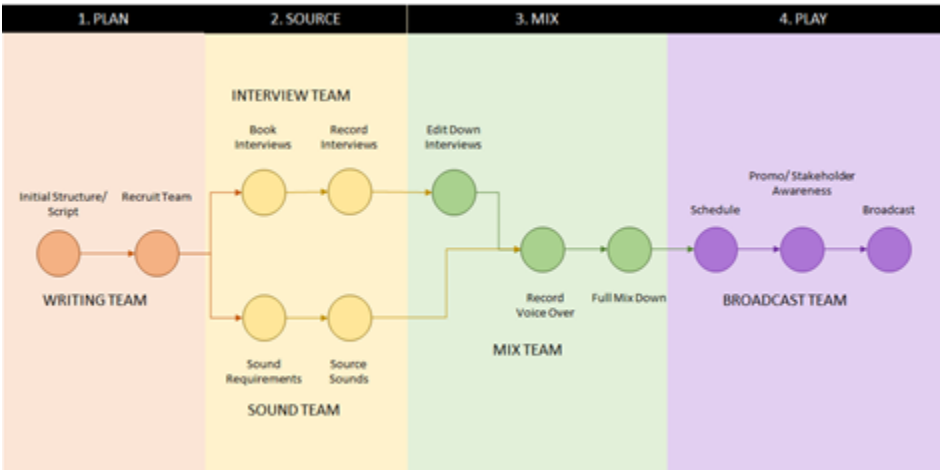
1. PLAN

2. SOURCE

3. MIX

4. PLAY

INTERVIEW TEAM

Book Interviews

Record Interviews

Edit Down Interviews

Initial Structure/ Script

Recruit Team

WRITING TEAM

Record Voice Over

Full Mix Down

Schedule

Promo/ Stakeholder Awareness

Broadcast

BROADCAST TEAM

MIX TEAM

Sound Requirements

Source Sounds

SOUND TEAM